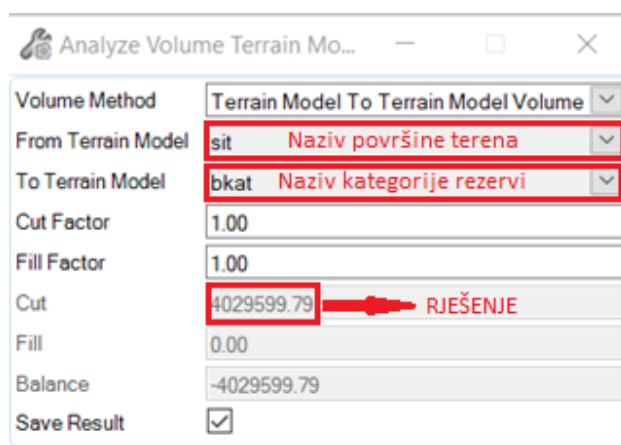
Analyze Volume Terrain Mo...

| | |
|---|---|
| Volume Method | Terrain Model To Terrain Model Volume |
| From Terrain Model | sit Naziv površine terena |
| To Terrain Model | bkat Naziv kategorije rezervi |
| Cut Factor | 1.00 |
| Fill Factor | 1.00 |
| Cut | 4029599.79 RJEŠENJE |
| Fill | 0.00 |
| Balance | -4029599.79 |
| Save Result | ☑ |